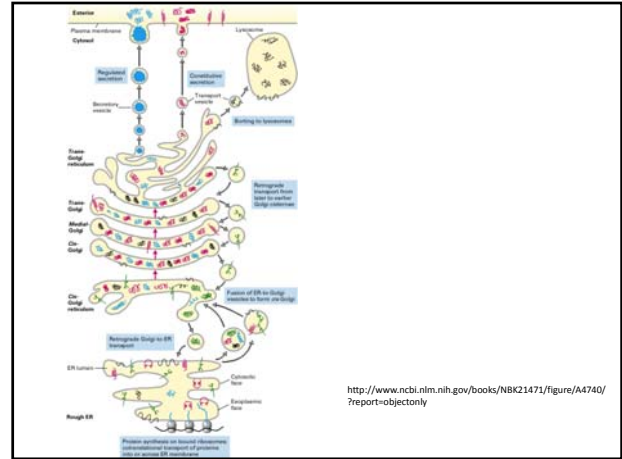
Exterior
Plasma membrane
Cytosol
Lysosome
Regulated secretion
Constitutive secretion
Secretory vesicle
Transport vesicle
Sorting to lysosomes
Trans-Golgi reticulum
Retrograde transport from later to earlier Golgi cisternae
Trans-Golgi
Medial-Golgi
Cis-Golgi
Cis-Golgi reticulum
Fusion of ER-to-Golgi vesicles to form cis-Golgi
Retrograde Golgi to ER transport
ER lumen
Cytosolic face
Exoplasmic face
Rough ER
Protein synthesis on bound ribosomes; cotranslational transport of proteins into or across ER membrane

http://www.ncbi.nlm.nih.gov/books/NBK21471/figure/A4740/?report=objectonly